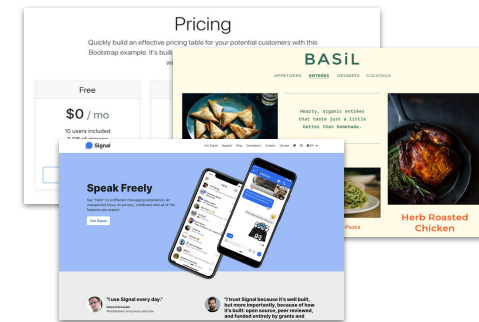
Pricing

Quickly build an effective pricing table for your potential customers with this Bootstrap example. It's built

Free

$0 / mo

10 users included

BASiL

APPETIZERS ENTREES DESSERTS COCKTAILS

Hearty, organic entrees that taste just a little better than homemade.

Pesto

Herb Roasted Chicken

Signal

Get Signal Support Blog Developers Careers Donate

Speak Freely

Say "hello" to a different messaging experience. An unexpected focus on privacy, combined with all of the features you expect.

Get Signal

"I use Signal every day."

"I trust Signal because it's well built, but more importantly, because of how it's built: open source, peer reviewed, and funded entirely by grants and